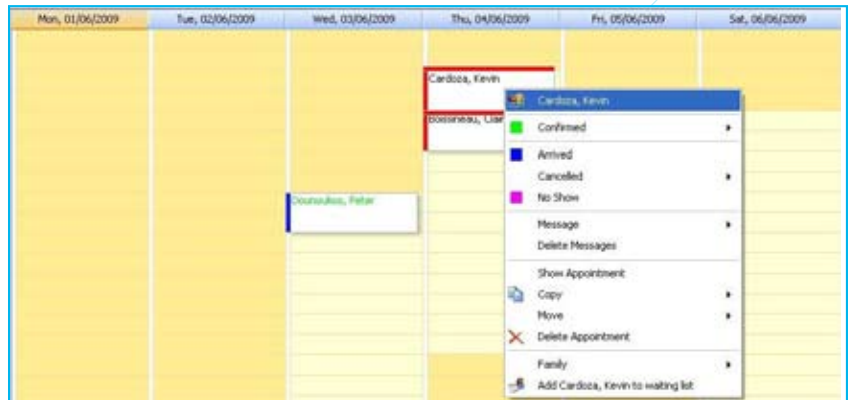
| Mon, 01/06/2009 | Tue, 02/06/2009 | Wed, 03/06/2009 | Thu, 04/06/2009 | Fri, 05/06/2009 | Sat, 06/06/2009 |
|---|---|---|---|---|---|

Cardoza, Kevin

Boissineau, Clai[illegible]

Dounoulios, Peter

Cardoza, Kevin
Confirmed
Arrived
Cancelled
No Show
Message
Delete Messages
Show Appointment
Copy
Move
Delete Appointment
Family
Add Cardoza, Kevin to waiting list